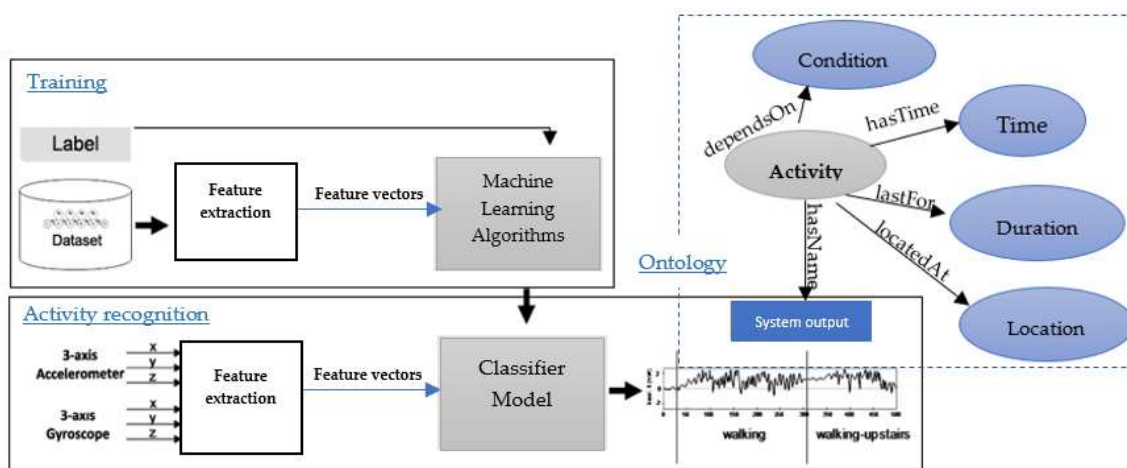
Training

Label

Dataset

Feature extraction

Feature vectors

Machine Learning Algorithms

Condition

dependsOn

hasTime

Time

Activity

lastFor

Duration

hasName

locatedAt

Location

Ontology

System output

Activity recognition

3-axis Accelerometer

x
y
z

3-axis Gyroscope

x
y
z

Feature extraction

Feature vectors

Classifier Model

walking

walking-upstairs